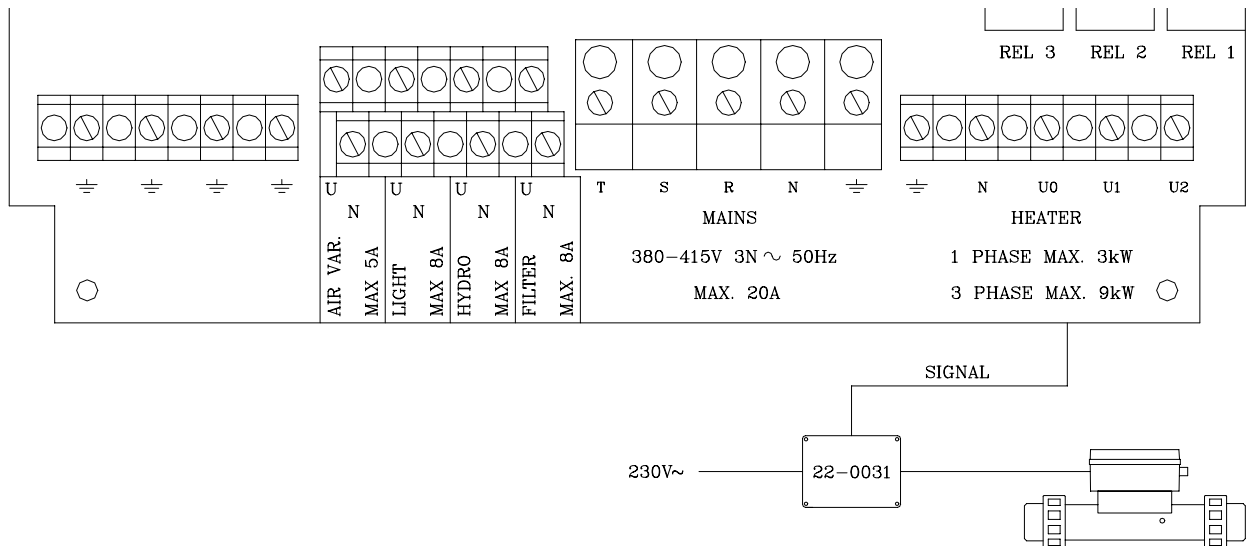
REL 3 REL 2 REL 1

U N AIR VAR. MAX 5A

U N LIGHT MAX 8A

U N HYDRO MAX 8A

U N FILTER MAX. 8A

T S R N

MAINS

380−415V 3N ∼ 50Hz

MAX. 20A

N U0 U1 U2

HEATER

1 PHASE MAX. 3kW

3 PHASE MAX. 9kW

SIGNAL

230V∼

22−0031